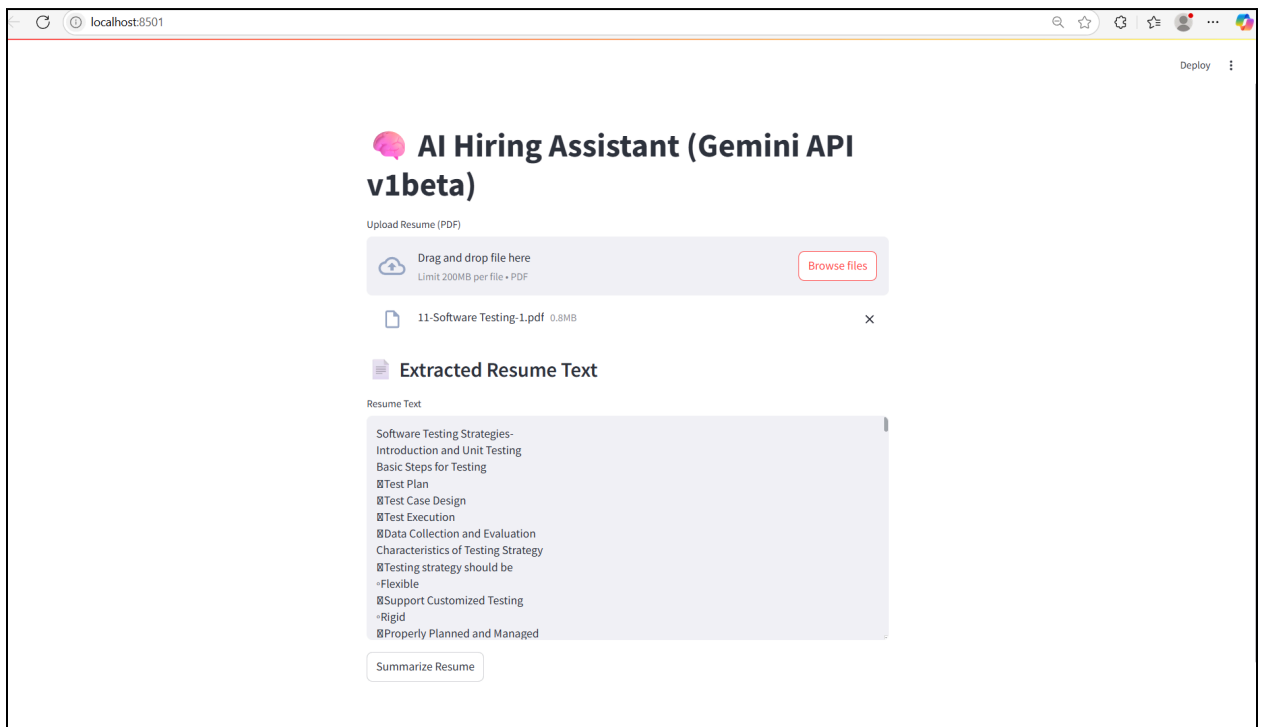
localhost:8501

Deploy

AI Hiring Assistant (Gemini API v1beta)

Upload Resume (PDF)

Drag and drop file here
Limit 200MB per file • PDF

Browse files

11-Software Testing-1.pdf 0.8MB

Extracted Resume Text

Resume Text

Software Testing Strategies-
Introduction and Unit Testing
Basic Steps for Testing
Test Plan
Test Case Design
Test Execution
Data Collection and Evaluation
Characteristics of Testing Strategy
Testing strategy should be
◦Flexible
Support Customized Testing
◦Rigid
Properly Planned and Managed

Summarize Resume